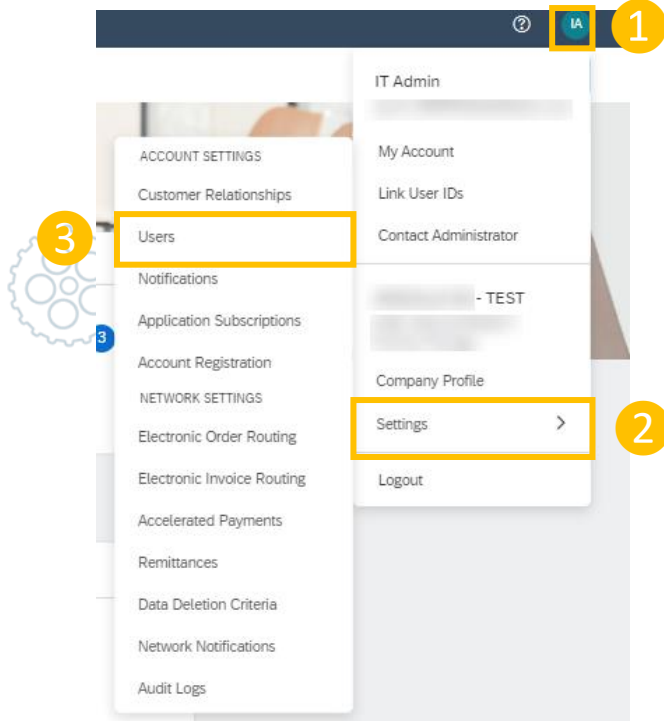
?
IA
1

IT Admin
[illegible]

My Account
Link User IDs
Contact Administrator

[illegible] - TEST
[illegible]

Company Profile
Settings >
2
Logout

ACCOUNT SETTINGS
Customer Relationships
3
Users
Notifications
Application Subscriptions
Account Registration
NETWORK SETTINGS
Electronic Order Routing
Electronic Invoice Routing
Accelerated Payments
Remittances
Data Deletion Criteria
Network Notifications
Audit Logs

3